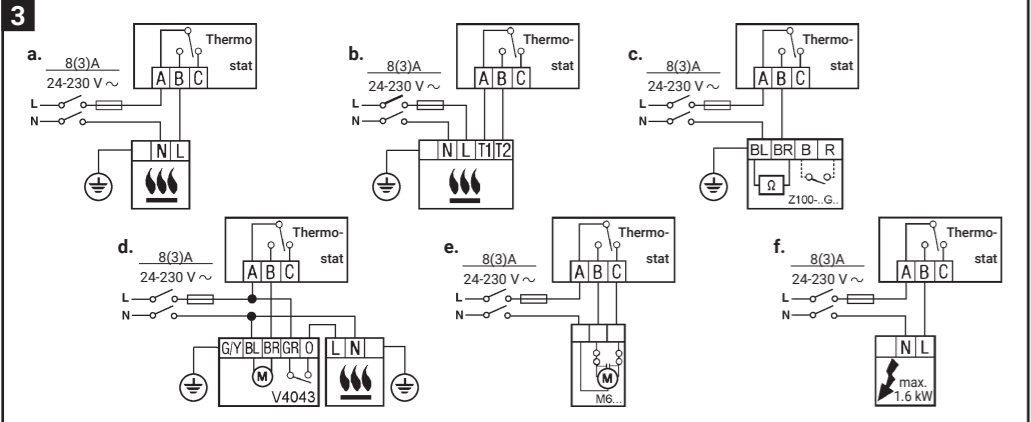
3

a.
8(3)A
24-230 V ~
Thermo stat
A B C
L
N
N L

b.
8(3)A
24-230 V ~
Thermo-stat
A B C
L
N
N L T1 T2

c.
8(3)A
24-230 V ~
Thermo-stat
A B C
L
N
BL BR B R
Ω
Z100-..G..

d.
8(3)A
24-230 V ~
Thermo-stat
A B C
L
N
G/Y BL BR GR O
M
V4043
L N

e.
8(3)A
24-230 V ~
Thermo-stat
A B C
L
N
M
M6...

f.
8(3)A
24-230 V ~
Thermo-stat
A B C
L
N
N L
max.
1.6 kW